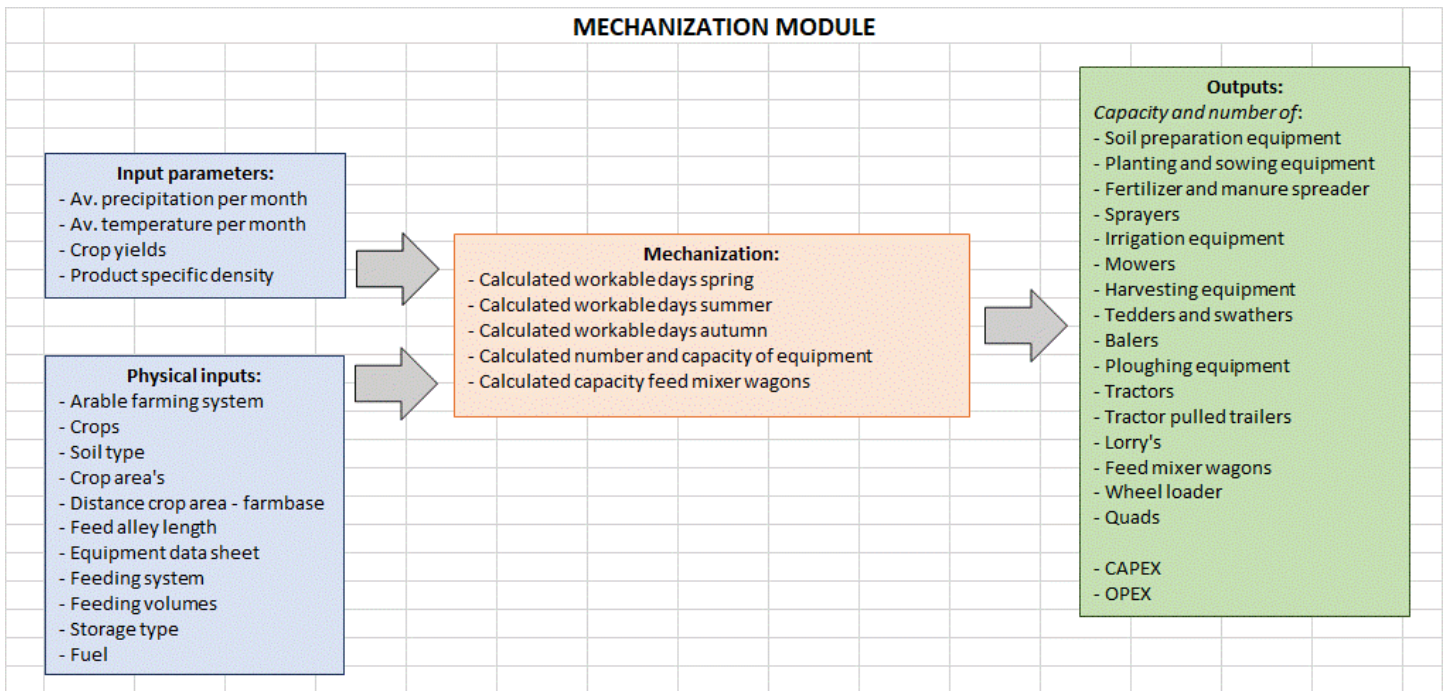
MECHANIZATION MODULE

Input parameters:
- Av. precipitation per month
- Av. temperature per month
- Crop yields
- Product specific density

Physical inputs:
- Arable farming system
- Crops
- Soil type
- Crop area's
- Distance crop area - farmbase
- Feed alley length
- Equipment data sheet
- Feeding system
- Feeding volumes
- Storage type
- Fuel

Mechanization:
- Calculated workable days spring
- Calculated workable days summer
- Calculated workable days autumn
- Calculated number and capacity of equipment
- Calculated capacity feed mixer wagons

Outputs:
Capacity and number of:
- Soil preparation equipment
- Planting and sowing equipment
- Fertilizer and manure spreader
- Sprayers
- Irrigation equipment
- Mowers
- Harvesting equipment
- Tedders and swathers
- Balers
- Ploughing equipment
- Tractors
- Tractor pulled trailers
- Lorry's
- Feed mixer wagons
- Wheel loader
- Quads

- CAPEX
- OPEX